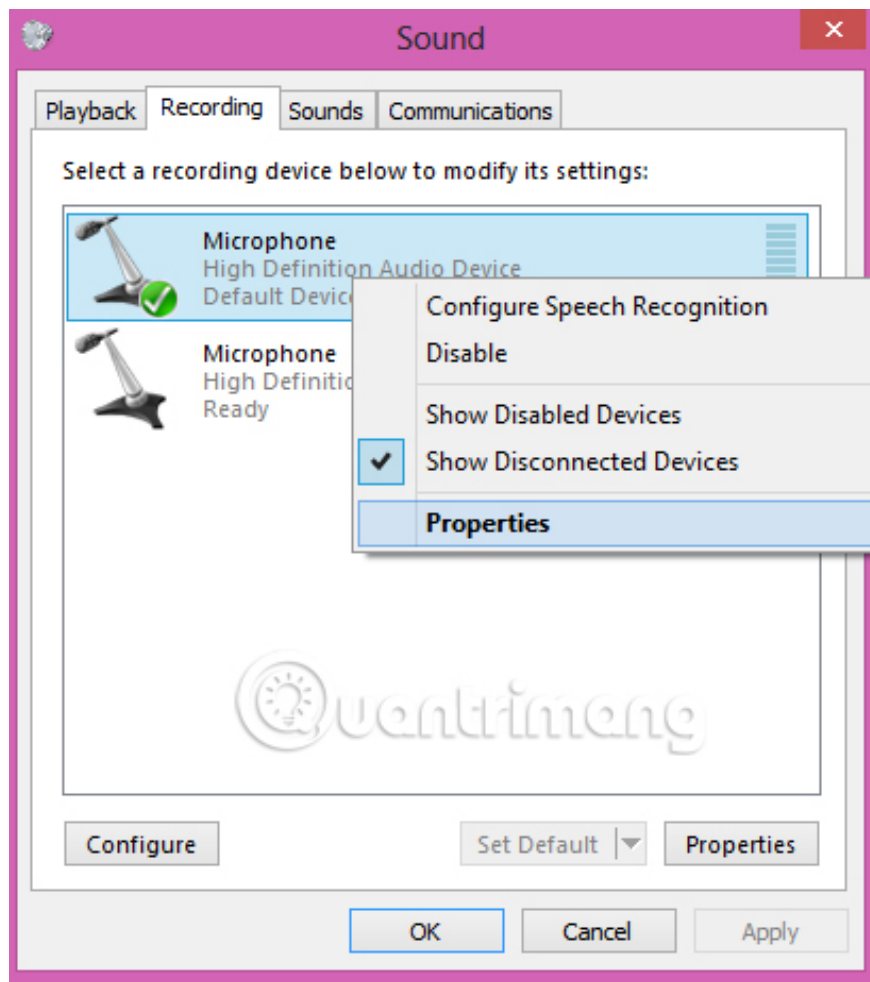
Sound

Playback Recording Sounds Communications

Select a recording device below to modify its settings:

Microphone
High Definition Audio Device
Default Device

Microphone
High Definitio
Ready

Configure Speech Recognition
Disable
Show Disabled Devices
Show Disconnected Devices
Properties

Quantrimang

Configure
Set Default
Properties

OK
Cancel
Apply